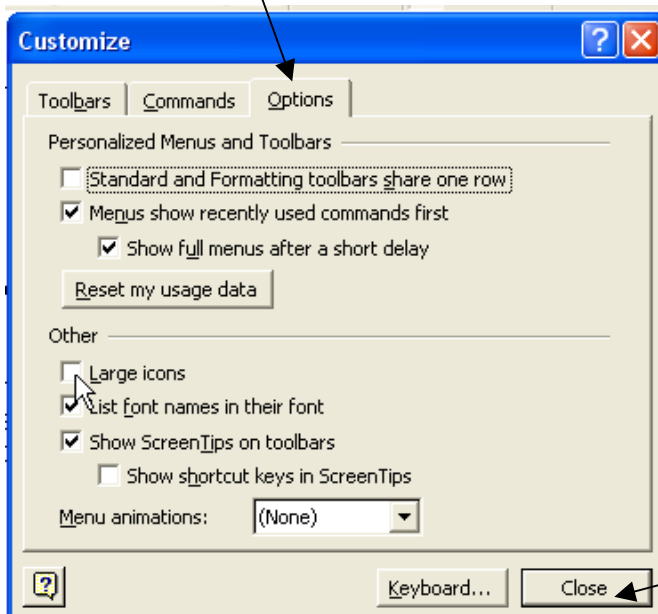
Customize

Toolbars Commands Options

Personalized Menus and Toolbars

Standard and Formatting toolbars share one row

Menus show recently used commands first

Show full menus after a short delay

Reset my usage data

Other

Large icons

List font names in their font

Show ScreenTips on toolbars

Show shortcut keys in ScreenTips

Menu animations: (None)

Keyboard... Close